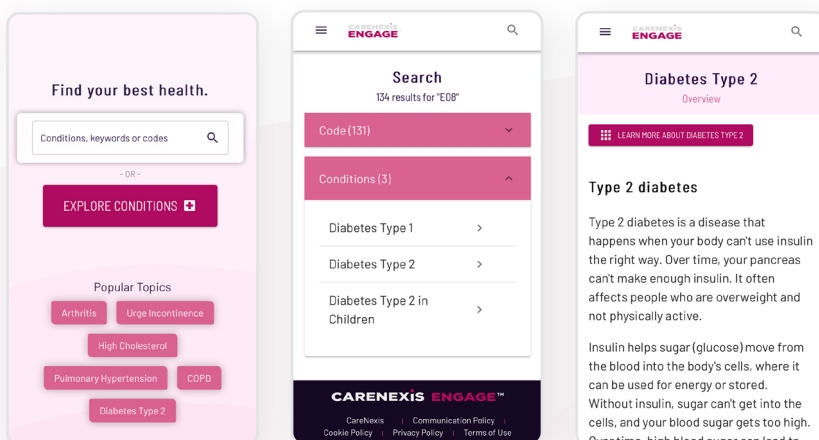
Find your best health.

Conditions, keywords or codes

- OR -

EXPLORE CONDITIONS

Popular Topics

Arthritis

Urge Incontinence

High Cholesterol

Pulmonary Hypertension

COPD

Diabetes Type 2

CARENEXIS ENGAGE

Search

134 results for "E08"

Code (131)

Conditions (3)

Diabetes Type 1

Diabetes Type 2

Diabetes Type 2 in Children

CARENEXIS ENGAGE™

CareNexis | Communication Policy | Cookie Policy | Privacy Policy | Terms of Use

CARENEXIS ENGAGE

Diabetes Type 2

Overview

LEARN MORE ABOUT DIABETES TYPE 2

Type 2 diabetes

Type 2 diabetes is a disease that happens when your body can't use insulin the right way. Over time, your pancreas can't make enough insulin. It often affects people who are overweight and not physically active.

Insulin helps sugar (glucose) move from the blood into the body's cells, where it can be used for energy or stored. Without insulin, sugar can't get into the cells, and your blood sugar gets too high. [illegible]